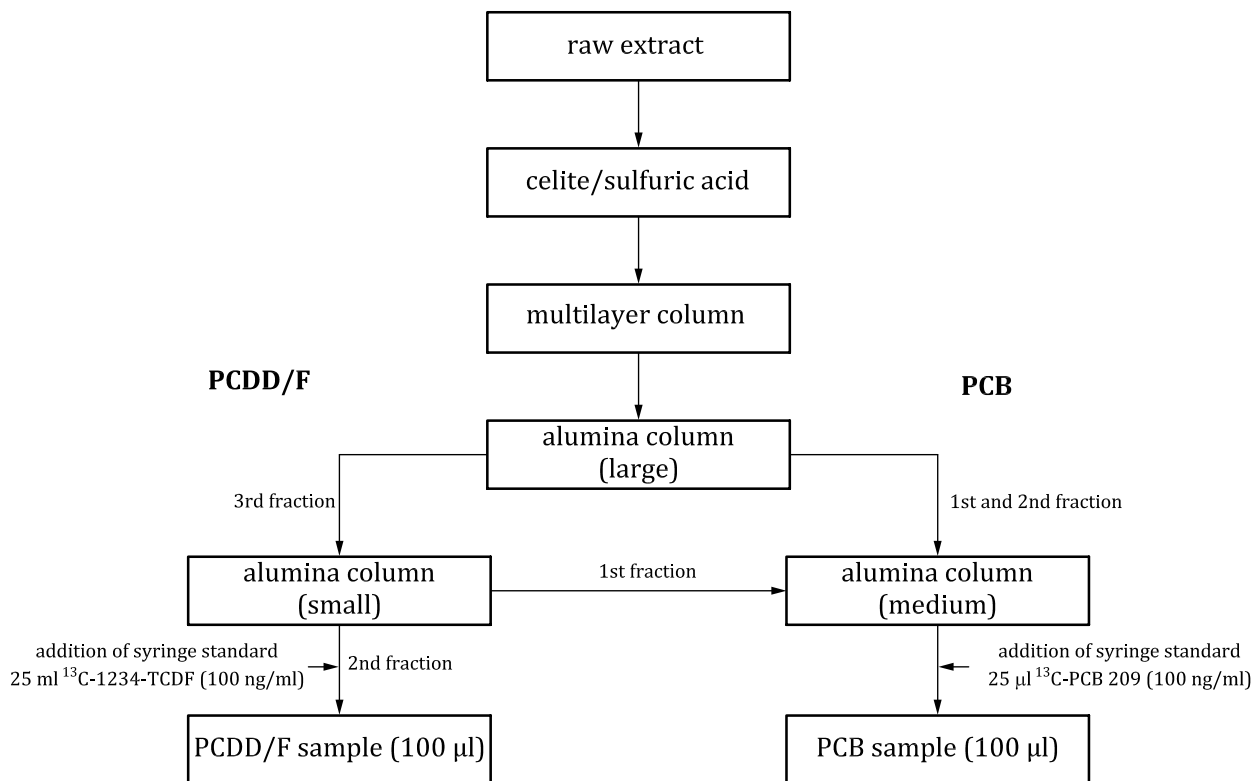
raw extract

celite/sulfuric acid

multilayer column

PCDD/F

PCB

alumina column (large)

3rd fraction

1st and 2nd fraction

alumina column (small)

1st fraction

alumina column (medium)

addition of syringe standard 25 ml $^{13}$C-1234-TCDF (100 ng/ml)

2nd fraction

addition of syringe standard 25 µl $^{13}$C-PCB 209 (100 ng/ml)

PCDD/F sample (100 µl)

PCB sample (100 µl)